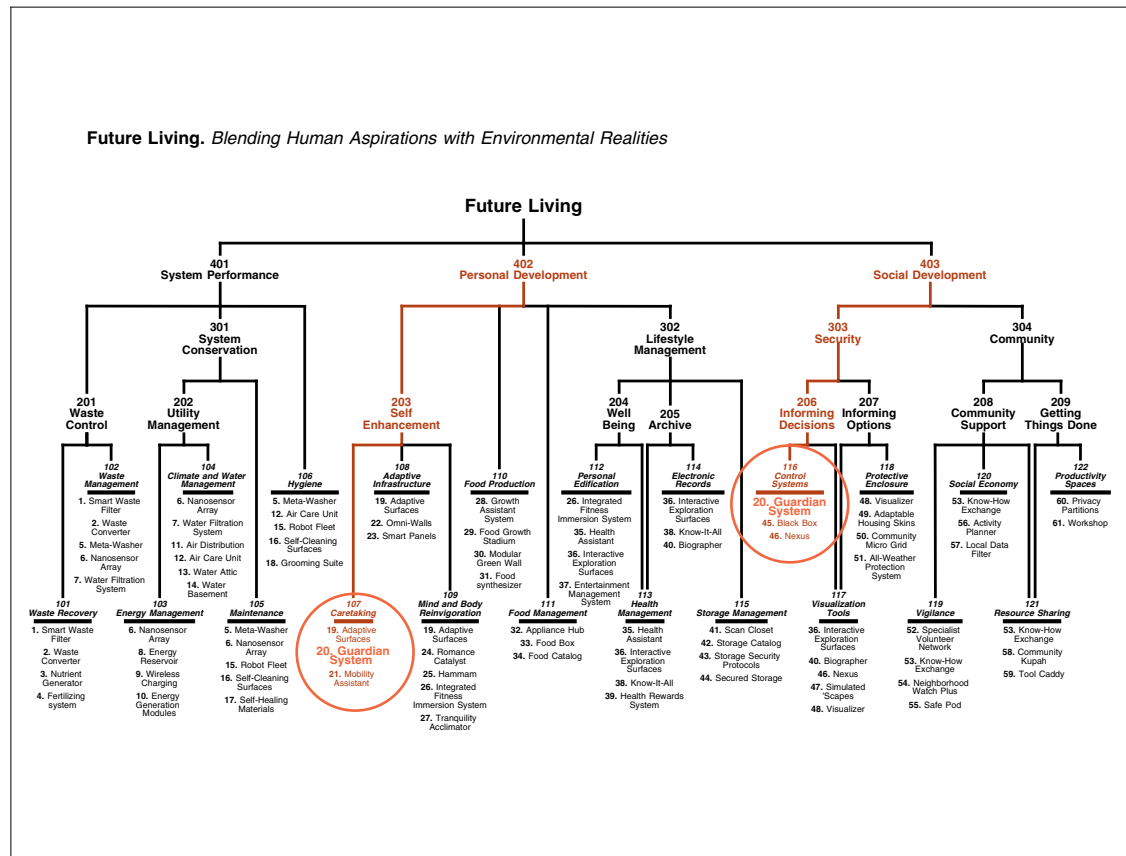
**Future Living.** *Blending Human Aspirations with Environmental Realities*

**Future Living**

**401 System Performance**

**402 Personal Development**

**403 Social Development**

**301 System Conservation**

**302 Lifestyle Management**

**303 Security**

**304 Community**

**201 Waste Control**

**202 Utility Management**

**203 Self Enhancement**

**204 Well Being**

**205 Archive**

**206 Informing Decisions**

**207 Informing Options**

**208 Community Support**

**209 Getting Things Done**

*102 Waste Management*
1. Smart Waste Filter
2. Waste Converter
5. Meta-Washer
6. Nanosensor Array
7. Water Filtration System

*104 Climate and Water Management*
6. Nanosensor Array
7. Water Filtration System
11. Air Distribution
12. Air Care Unit
13. Water Attic
14. Water Basement

*106 Hygiene*
5. Meta-Washer
12. Air Care Unit
15. Robot Fleet
16. Self-Cleaning Surfaces
18. Grooming Suite

*108 Adaptive Infrastructure*
19. Adaptive Surfaces
22. Omni-Walls
23. Smart Panels

*110 Food Production*
28. Growth Assistant System
29. Food Growth Stadium
30. Modular Green Wall
31. Food synthesizer

*112 Personal Edification*
26. Integrated Fitness Immersion System
35. Health Assistant
36. Interactive Exploration Surfaces
37. Entertainment Management System

*114 Electronic Records*
36. Interactive Exploration Surfaces
38. Know-It-All
40. Biographer

*116 Control Systems*
20. Guardian System
45. Black Box
46. Nexus

*118 Protective Enclosure*
48. Visualizer
49. Adaptable Housing Skins
50. Community Micro Grid
51. All-Weather Protection System

*120 Social Economy*
53. Know-How Exchange
56. Activity Planner
57. Local Data Filter

*122 Productivity Spaces*
60. Privacy Partitions
61. Workshop

*101 Waste Recovery*
1. Smart Waste Filter
2. Waste Converter
3. Nutrient Generator
4. Fertilizing system

*103 Energy Management*
6. Nanosensor Array
8. Energy Reservoir
9. Wireless Charging
10. Energy Generation Modules

*105 Maintenance*
5. Meta-Washer
6. Nanosensor Array
15. Robot Fleet
16. Self-Cleaning Surfaces
17. Self-Healing Materials

*107 Caretaking*
19. Adaptive Surfaces
20. Guardian System
21. Mobility Assistant

*109 Mind and Body Reinvigoration*
19. Adaptive Surfaces
24. Romance Catalyst
25. Hammam
26. Integrated Fitness Immersion System
27. Tranquility Acclimator

*111 Food Management*
32. Appliance Hub
33. Food Box
34. Food Catalog

*113 Health Management*
35. Health Assistant
36. Interactive Exploration Surfaces
38. Know-It-All
39. Health Rewards System

*115 Storage Management*
41. Scan Closet
42. Storage Catalog
43. Storage Security Protocols
44. Secured Storage

*117 Visualization Tools*
36. Interactive Exploration Surfaces
40. Biographer
46. Nexus
47. Simulated 'Scapes
48. Visualizer

*119 Vigilance*
52. Specialist Volunteer Network
53. Know-How Exchange
54. Neighborhood Watch Plus
55. Safe Pod

*121 Resource Sharing*
53. Know-How Exchange
58. Community Kupah
59. Tool Caddy